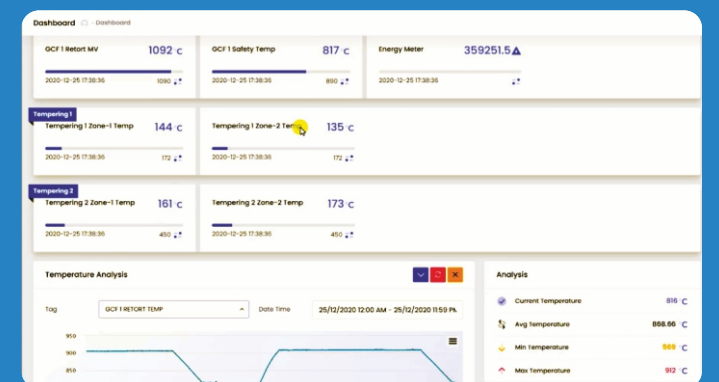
Dashboard Dashboard

GCF 1 Retort MV 1092 °C
2020-12-25 17:38:36 1090

GCF 1 Safety Temp 817 °C
2020-12-25 17:38:36 890

Energy Meter 359251.5

Tempering 1
Tempering 1 Zone-1 Temp 144 °C
2020-12-25 17:38:36 172

Tempering 1 Zone-2 Tem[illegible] 135 °C
2020-12-25 17:38:36 172

Tempering 2
Tempering 2 Zone-1 Temp 161 °C
2020-12-25 17:38:36 450

Tempering 2 Zone-2 Temp 173 °C
2020-12-25 17:38:36 450

Temperature Analysis

Tag GCF 1 RETORT TEMP
Date Time 25/12/2020 12:00 AM - 25/12/2020 11:59 PM

950
900
850

Analysis

Current Temperature 816 °C
Avg Temperature 868.66 °C
Min Temperature 568 °C
Max Temperature 912 °C